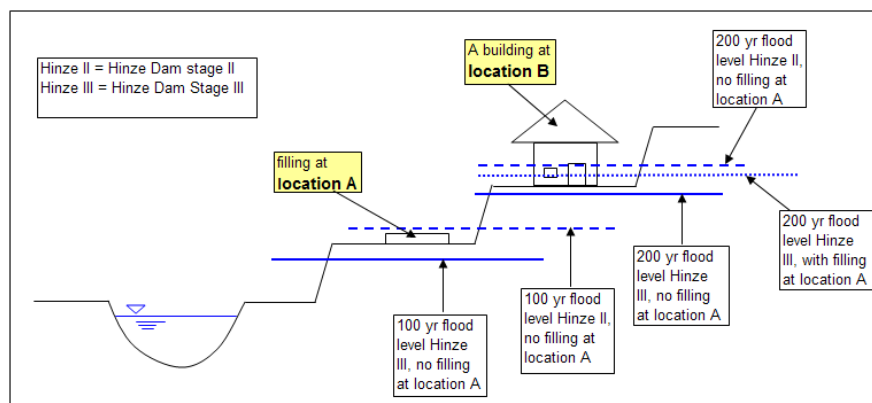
Hinze II = Hinze Dam stage II
Hinze III = Hinze Dam Stage III

A building at **location B**

200 yr flood level Hinze II, no filling at location A

filling at **location A**

200 yr flood level Hinze III, with filling at location A

200 yr flood level Hinze III, no filling at location A

100 yr flood level Hinze II, no filling at location A

100 yr flood level Hinze III, no filling at location A